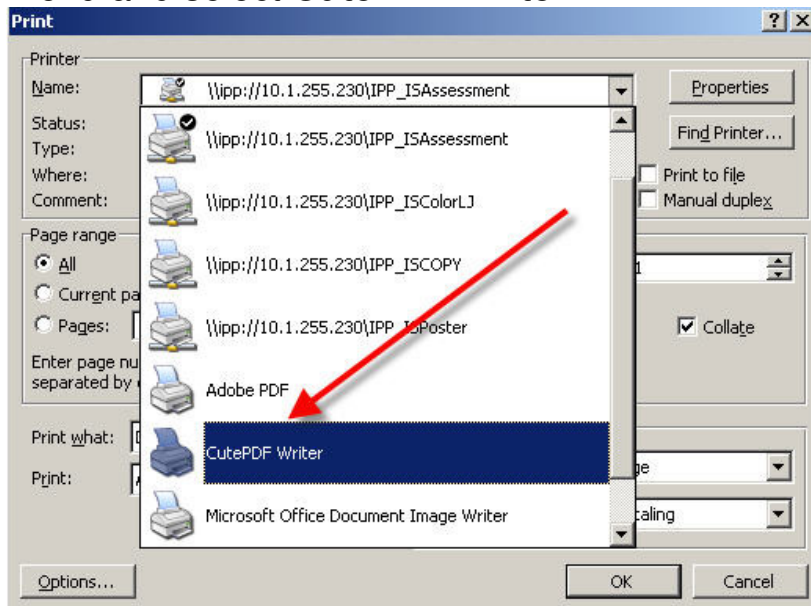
Print
? X
Printer
Name: \\ipp://10.1.255.230\IPP_ISAssessment
Properties
Status:
Type:
Where:
Comment:
Find Printer...
Print to file
Manual duplex
\\ipp://10.1.255.230\IPP_ISAssessment
\\ipp://10.1.255.230\IPP_ISColorLJ
\\ipp://10.1.255.230\IPP_ISCOPY
\\ipp://10.1.255.230\IPP_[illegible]Poster
Adobe PDF
CutePDF Writer
Microsoft Office Document Image Writer
Page range
All
Current pa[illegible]
Pages:
Enter page nu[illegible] separated by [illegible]
1
Collate
Print what:
Print:
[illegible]ge
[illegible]taling
Options...
OK
Cancel